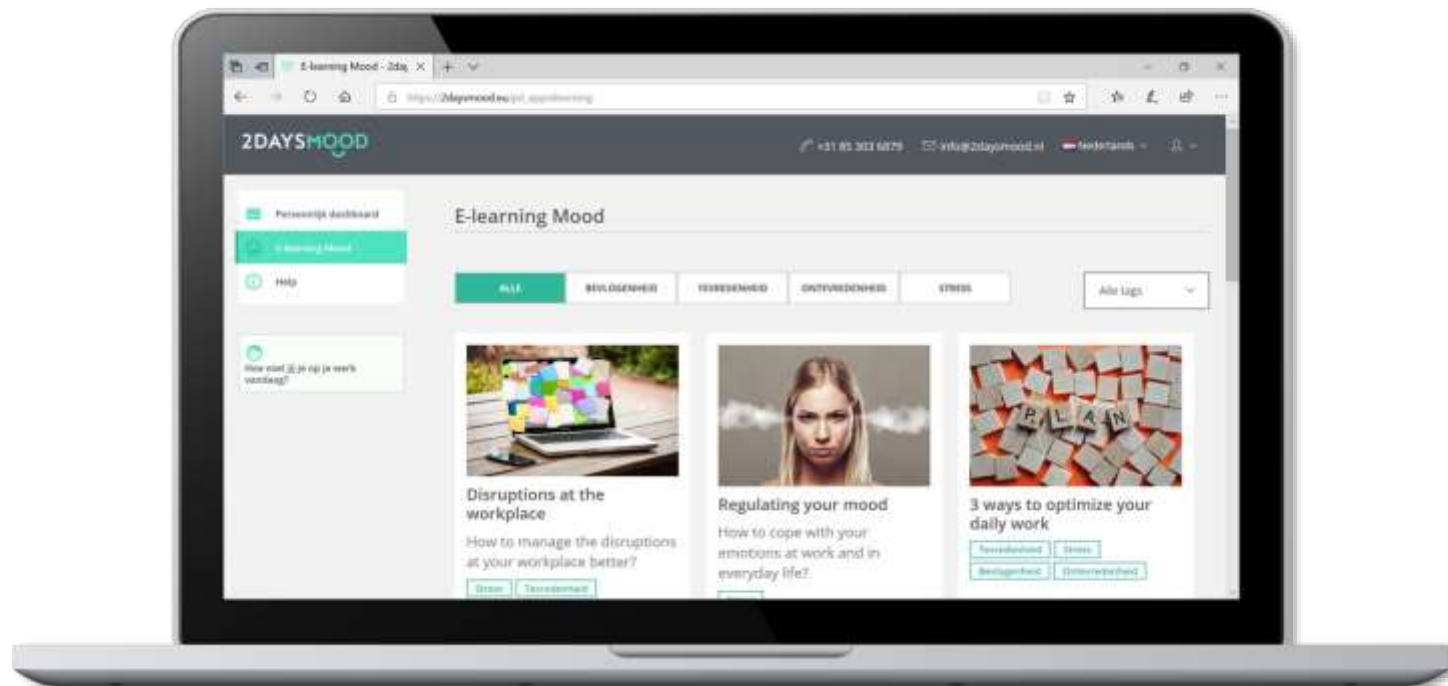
E-learning Mood - 2da ×

https://2daysmood.eu/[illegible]

2DAYSMOOD

+31 85 303 6879 info@2daysmood.nl Nederlands

Persoonlijk dashboard
E-learning Mood
Help

Hoe voel jij je op je werk vandaag?

E-learning Mood

ALLE BEVLOGENHEID TEVREDENHEID ONTEVREDENHEID STRESS

Alle tags

Disruptions at the workplace
How to manage the disruptions at your workplace better?
Stress Tevredenheid

Regulating your mood
How to cope with your emotions at work and in everyday life?

PLAN
3 ways to optimize your daily work
Tevredenheid Stress
Bevlogenheid Ontevredenheid